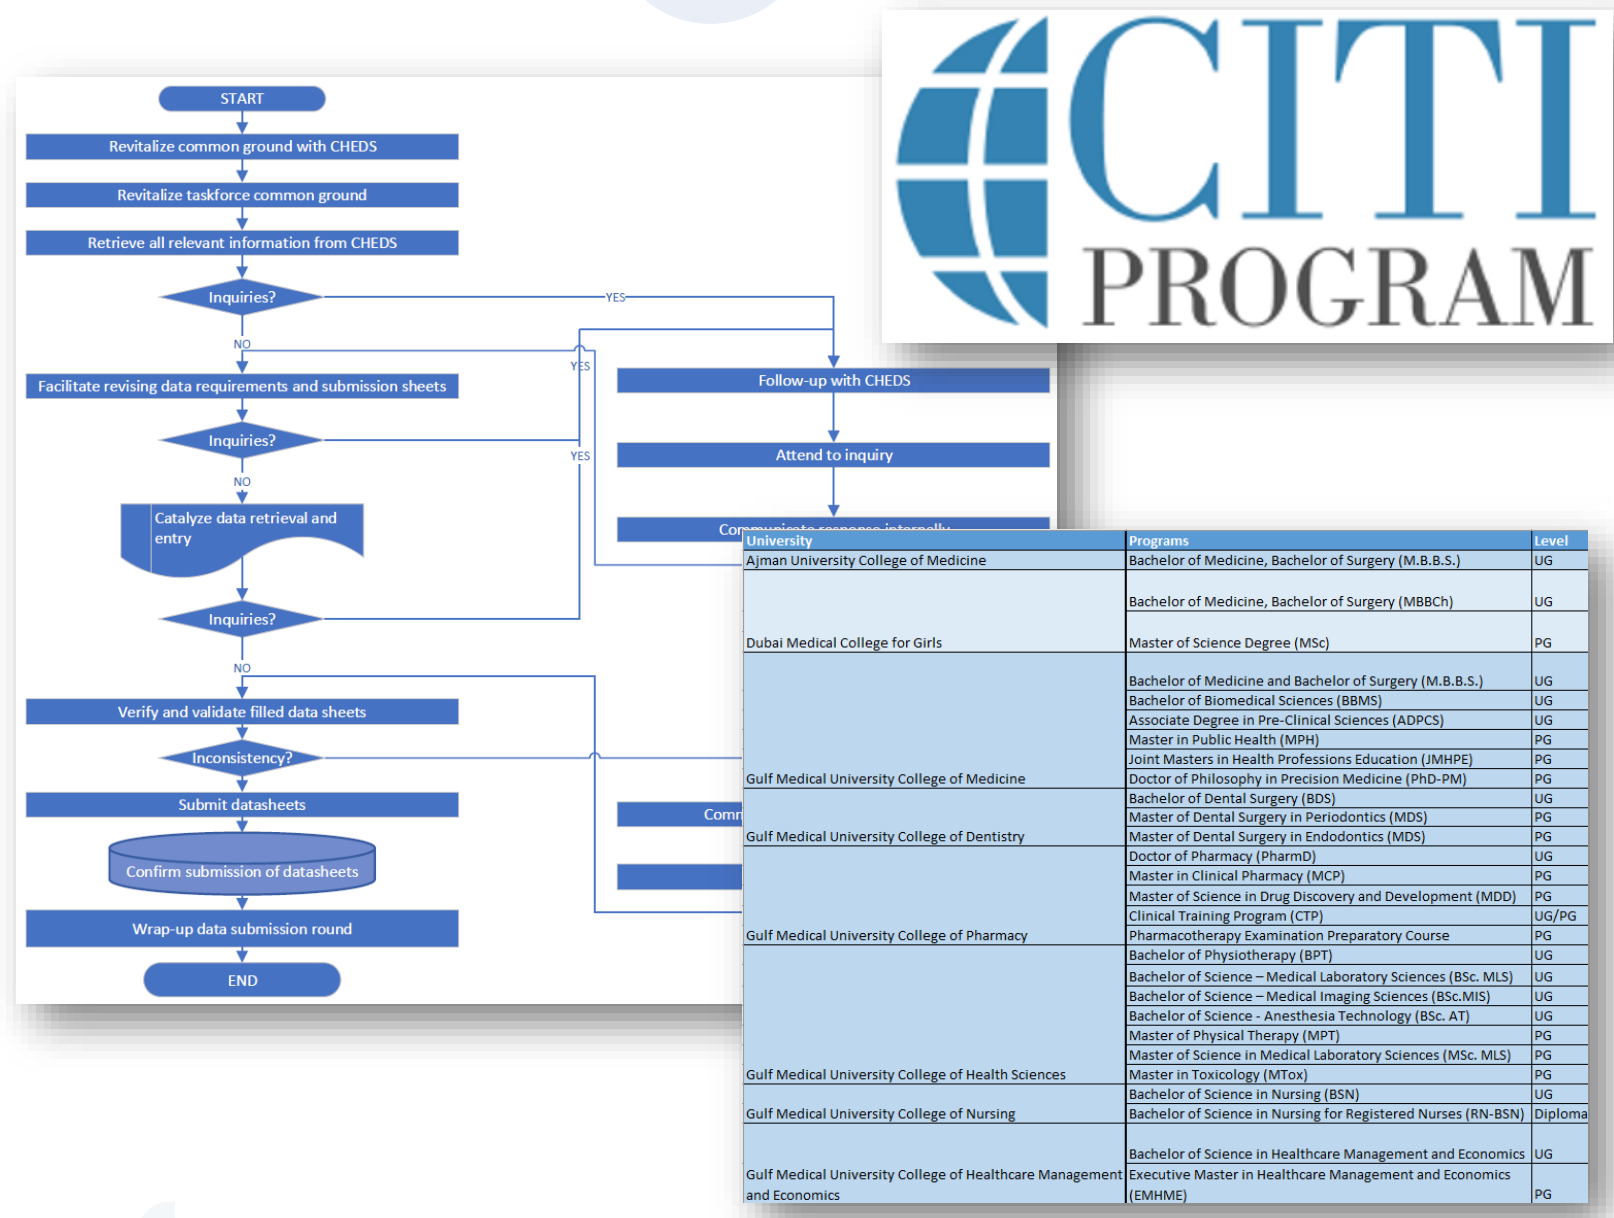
START

Revitalize common ground with CHEDS

Revitalize taskforce common ground

Retrieve all relevant information from CHEDS

Inquiries?

YES

NO

YES

Facilitate revising data requirements and submission sheets

Follow-up with CHEDS

Inquiries?

YES

Attend to inquiry

NO

Catalyze data retrieval and entry

Communicate response internally

Inquiries?

NO

Verify and validate filled data sheets

Inconsistency?

Submit datasheets

Comm

Confirm submission of datasheets

Wrap-up data submission round

END

CITI PROGRAM

| University | Programs | Level |
|---|---|---|
| Ajman University College of Medicine | Bachelor of Medicine, Bachelor of Surgery (M.B.B.S.) | UG |
| Dubai Medical College for Girls | Bachelor of Medicine, Bachelor of Surgery (MBBCh) | UG |
| | Master of Science Degree (MSc) | PG |
| Gulf Medical University College of Medicine | Bachelor of Medicine and Bachelor of Surgery (M.B.B.S.) | UG |
| | Bachelor of Biomedical Sciences (BBMS) | UG |
| | Associate Degree in Pre-Clinical Sciences (ADPCS) | UG |
| | Master in Public Health (MPH) | PG |
| | Joint Masters in Health Professions Education (JMHPE) | PG |
| | Doctor of Philosophy in Precision Medicine (PhD-PM) | PG |
| Gulf Medical University College of Dentistry | Bachelor of Dental Surgery (BDS) | UG |
| | Master of Dental Surgery in Periodontics (MDS) | PG |
| | Master of Dental Surgery in Endodontics (MDS) | PG |
| Gulf Medical University College of Pharmacy | Doctor of Pharmacy (PharmD) | UG |
| | Master in Clinical Pharmacy (MCP) | PG |
| | Master of Science in Drug Discovery and Development (MDD) | PG |
| | Clinical Training Program (CTP) | UG/PG |
| | Pharmacotherapy Examination Preparatory Course | PG |
| Gulf Medical University College of Health Sciences | Bachelor of Physiotherapy (BPT) | UG |
| | Bachelor of Science – Medical Laboratory Sciences (BSc. MLS) | UG |
| | Bachelor of Science – Medical Imaging Sciences (BSc.MIS) | UG |
| | Bachelor of Science - Anesthesia Technology (BSc. AT) | UG |
| | Master of Physical Therapy (MPT) | PG |
| | Master of Science in Medical Laboratory Sciences (MSc. MLS) | PG |
| | Master in Toxicology (MTox) | PG |
| Gulf Medical University College of Nursing | Bachelor of Science in Nursing (BSN) | UG |
| | Bachelor of Science in Nursing for Registered Nurses (RN-BSN) | Diploma |
| Gulf Medical University College of Healthcare Management and Economics | Bachelor of Science in Healthcare Management and Economics | UG |
| | Executive Master in Healthcare Management and Economics (EMHME) | PG |